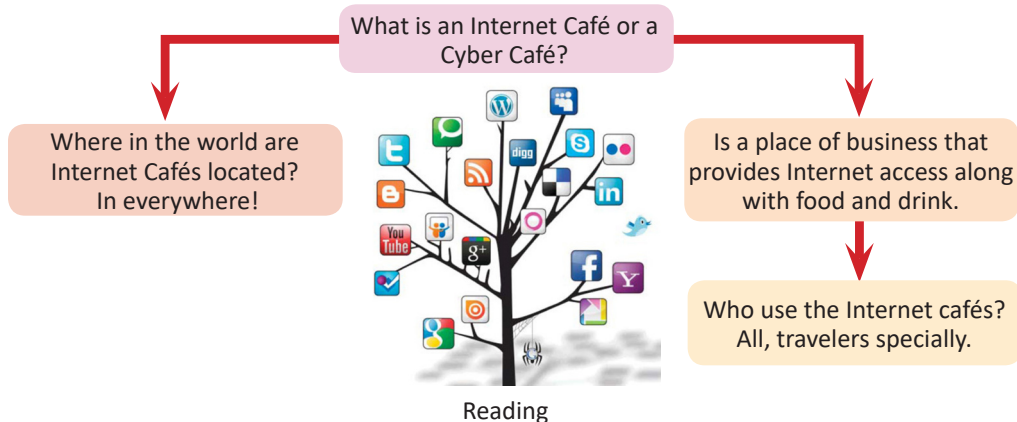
What is an Internet Café or a Cyber Café?

Where in the world are Internet Cafés located? In everywhere!

Is a place of business that provides Internet access along with food and drink.

Who use the Internet cafés? All, travelers specially.

digg

in

You Tube

g+

f

Y

Reading